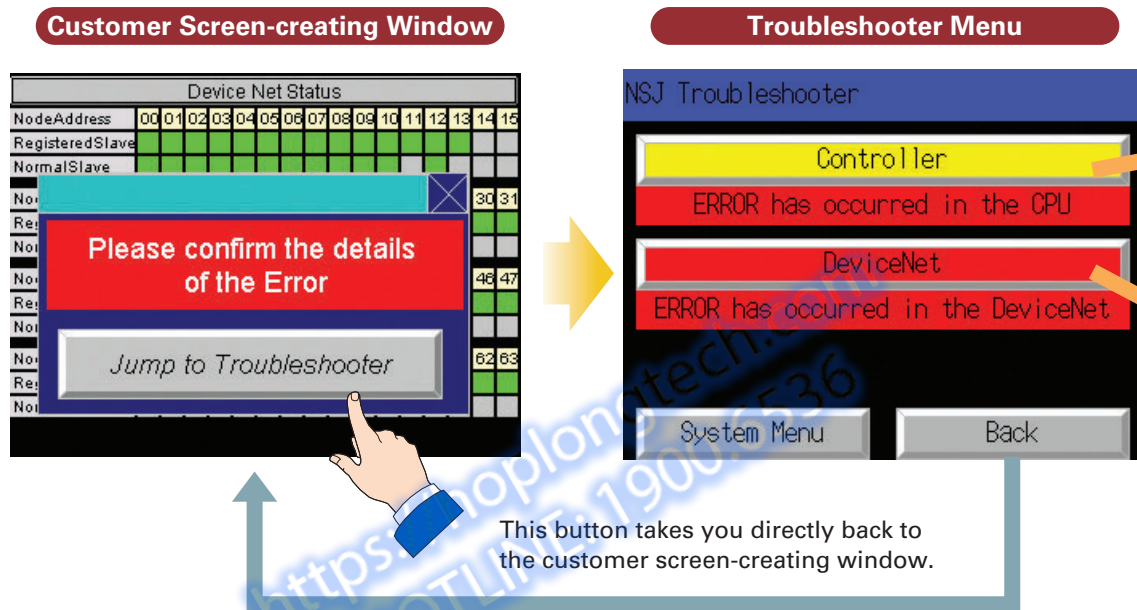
Customer Screen-creating Window

Troubleshooter Menu

Device Net Status

| NodeAddress | 00 | 01 | 02 | 03 | 04 | 05 | 06 | 07 | 08 | 09 | 10 | 11 | 12 | 13 | 14 | 15 |
|---|---|---|---|---|---|---|---|---|---|---|---|---|---|---|---|---|
| RegisteredSlave | | | | | | | | | | | | | | | | |
| NormalSlave | | | | | | | | | | | | | | | | |

No
Re
No
30 31
No
Re
No
46 47
No
Re
No
62 63

Please confirm the details of the Error

Jump to Troubleshooter

NSJ Troubleshooter

Controller

ERROR has occurred in the CPU

DeviceNet

ERROR has occurred in the DeviceNet

System Menu

Back

This button takes you directly back to the customer screen-creating window.

https://thoplongtech.com
HOTLINE: 1900.6536